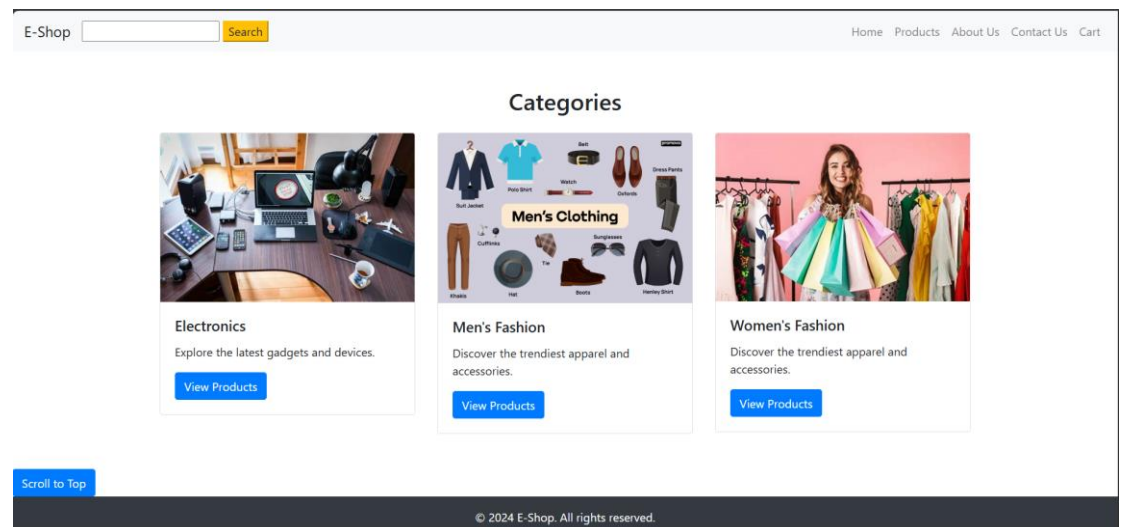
E-Shop Search

Home Products About Us Contact Us Cart

Categories

Suit Jacket Polo Shirt Belt Watch Oxfords Dress Pants Men's Clothing Cufflinks Tie Sunglasses Khakis Hat Boots Henley Shirt

Electronics

Explore the latest gadgets and devices.

View Products

Men's Fashion

Discover the trendiest apparel and accessories.

View Products

Women's Fashion

Discover the trendiest apparel and accessories.

View Products

Scroll to Top

© 2024 E-Shop. All rights reserved.